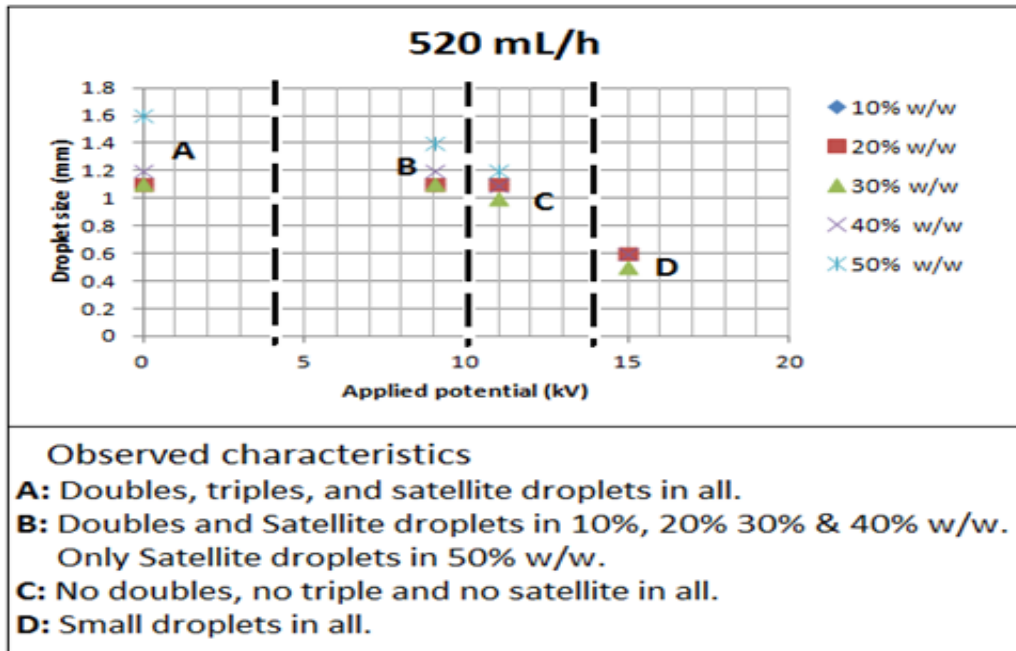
520 mL/h

Droplet size (mm)

1.8
1.6
1.4
1.2
1
0.8
0.6
0.4
0.2
0

0 5 10 15 20

Applied potential (kV)

A
B
C
D

10% w/w
20% w/w
30% w/w
40% w/w
50% w/w

Observed characteristics
A: Doubles, triples, and satellite droplets in all.
B: Doubles and Satellite droplets in 10%, 20% 30% & 40% w/w. Only Satellite droplets in 50% w/w.
C: No doubles, no triple and no satellite in all.
D: Small droplets in all.